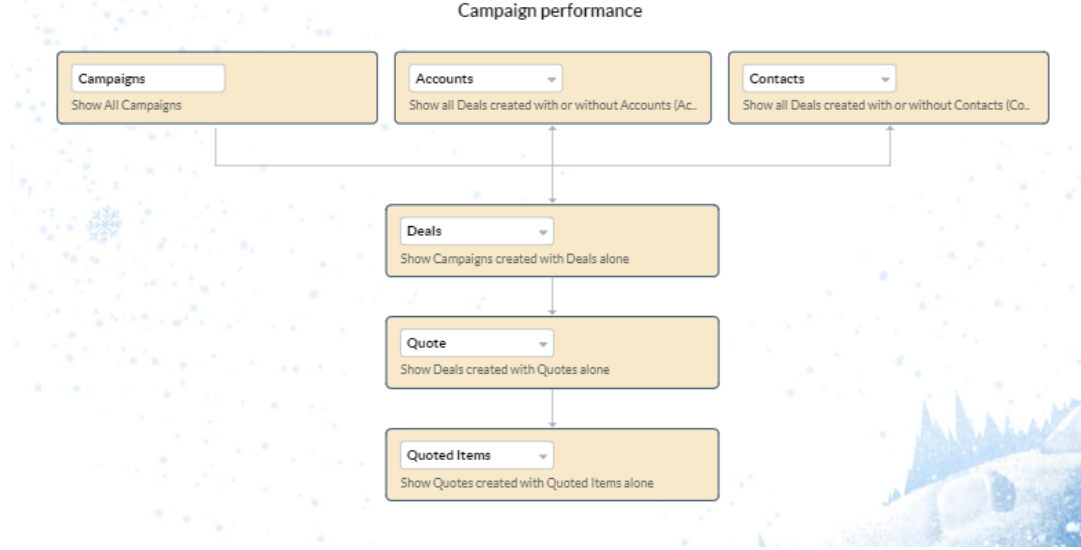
Campaign performance

Campaigns
Show All Campaigns

Accounts
Show all Deals created with or without Accounts (Ac..

Contacts
Show all Deals created with or without Contacts (Co..

Deals
Show Campaigns created with Deals alone

Quote
Show Deals created with Quotes alone

Quoted Items
Show Quotes created with Quoted Items alone